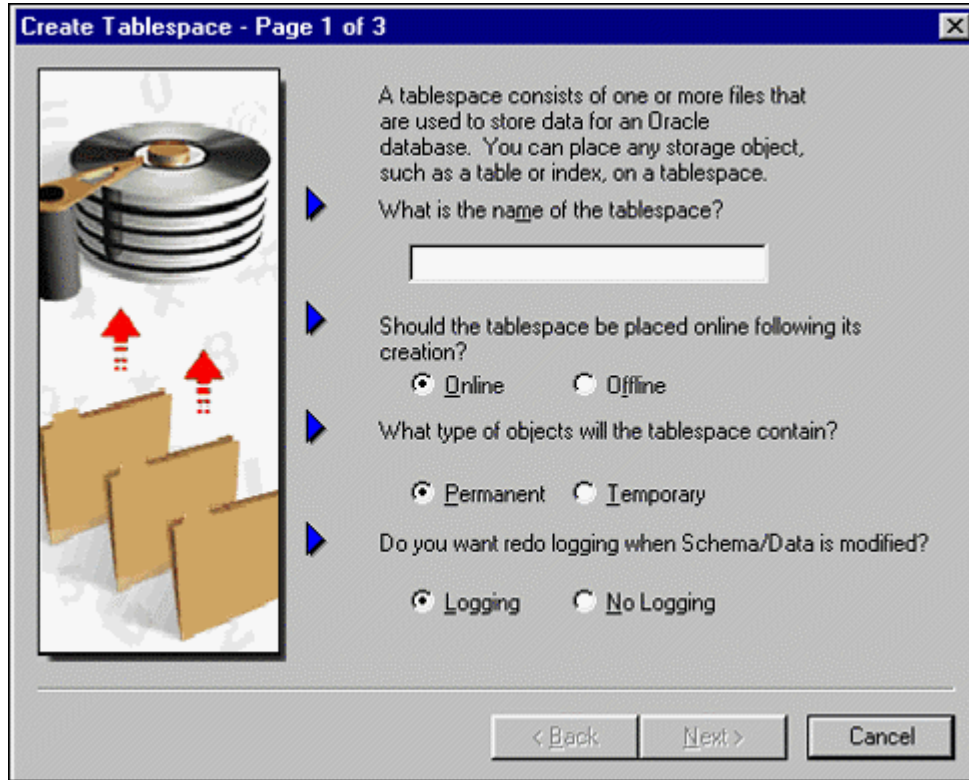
Create Tablespace - Page 1 of 3

A tablespace consists of one or more files that are used to store data for an Oracle database. You can place any storage object, such as a table or index, on a tablespace.

What is the name of the tablespace?

Should the tablespace be placed online following its creation?

Online Offline

What type of objects will the tablespace contain?

Permanent Temporary

Do you want redo logging when Schema/Data is modified?

Logging No Logging

< Back Next > Cancel